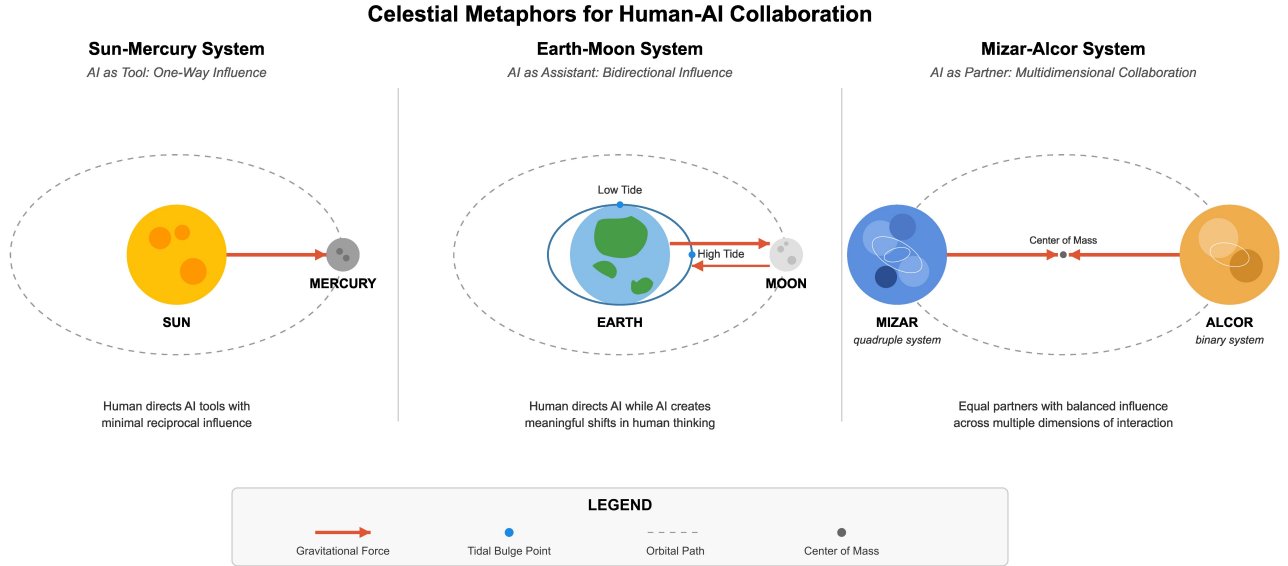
Celestial Metaphors for Human-AI Collaboration

Sun-Mercury System
AI as Tool: One-Way Influence

SUN

MERCURY

Human directs AI tools with minimal reciprocal influence

Earth-Moon System
AI as Assistant: Bidirectional Influence

Low Tide

High Tide

EARTH

MOON

Human directs AI while AI creates meaningful shifts in human thinking

Mizar-Alcor System
AI as Partner: Multidimensional Collaboration

Center of Mass

MIZAR
quadruple system

ALCOR
binary system

Equal partners with balanced influence across multiple dimensions of interaction

LEGEND

Gravitational Force

Tidal Bulge Point

Orbital Path

Center of Mass